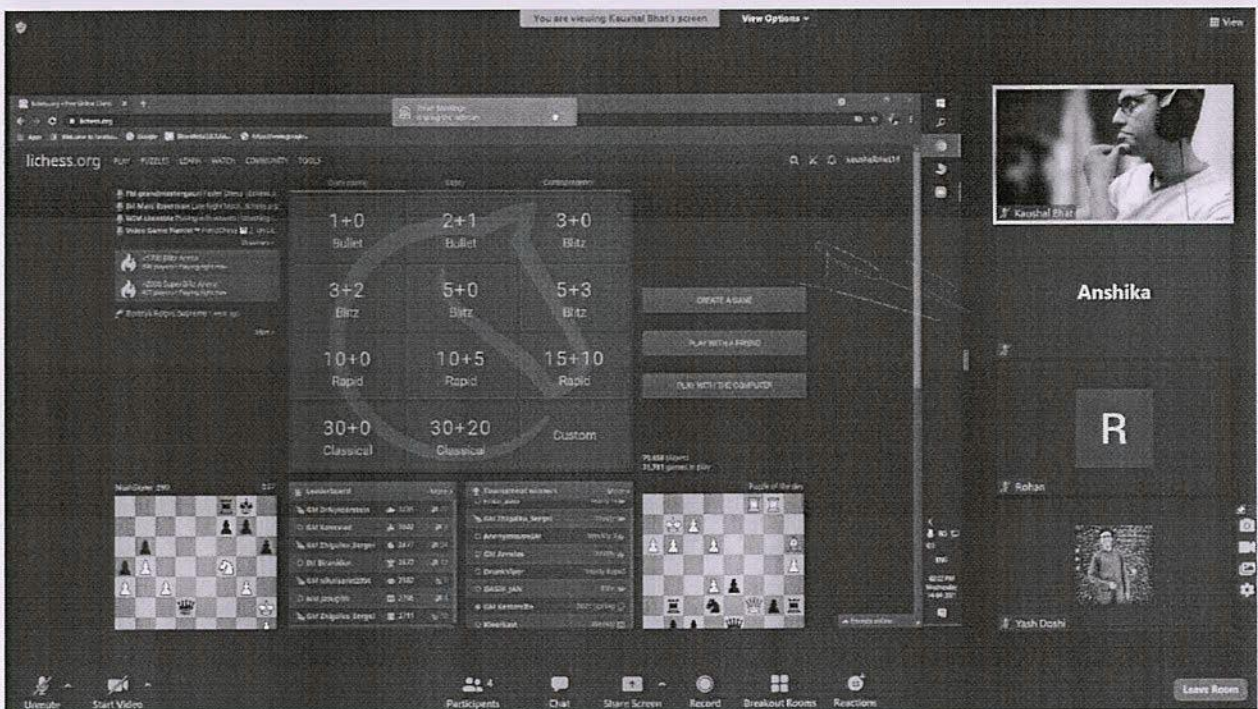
You are viewing Kaushal Bhat's screen View Options

View

lichess.org PLAY PUZZLES LEARN WATCH COMMUNITY TOOLS

Quick pairing Lobby Correspondence

1+0
Bullet

2+1
Bullet

3+0
Blitz

3+2
Blitz

5+0
Blitz

5+3
Blitz

10+0
Rapid

10+5
Rapid

15+10
Rapid

30+0
Classical

30+20
Classical

Custom

CREATE A GAME

PLAY WITH A FRIEND

PLAY WITH THE COMPUTER

Leaderboard

Tournament winners

Puzzle of the day

Kaushal Bhat

Anshika

R

Rohan

Yash Doshi

Unmute Start Video Participants Chat Share Screen Record Breakout Rooms Reactions Leave Room